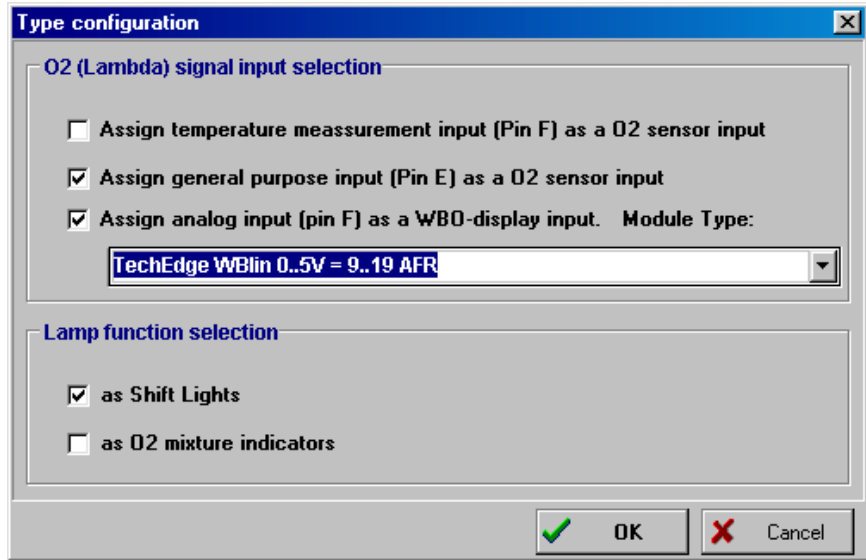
Type configuration

O2 (Lambda) signal input selection

Assign temperature meassurement input (Pin F) as a O2 sensor input

Assign general purpose input (Pin E) as a O2 sensor input

Assign analog input (pin F) as a WBO-display input. Module Type:

TechEdge WBlin 0..5V = 9..19 AFR

Lamp function selection

as Shift Lights

as O2 mixture indicators

OK

Cancel